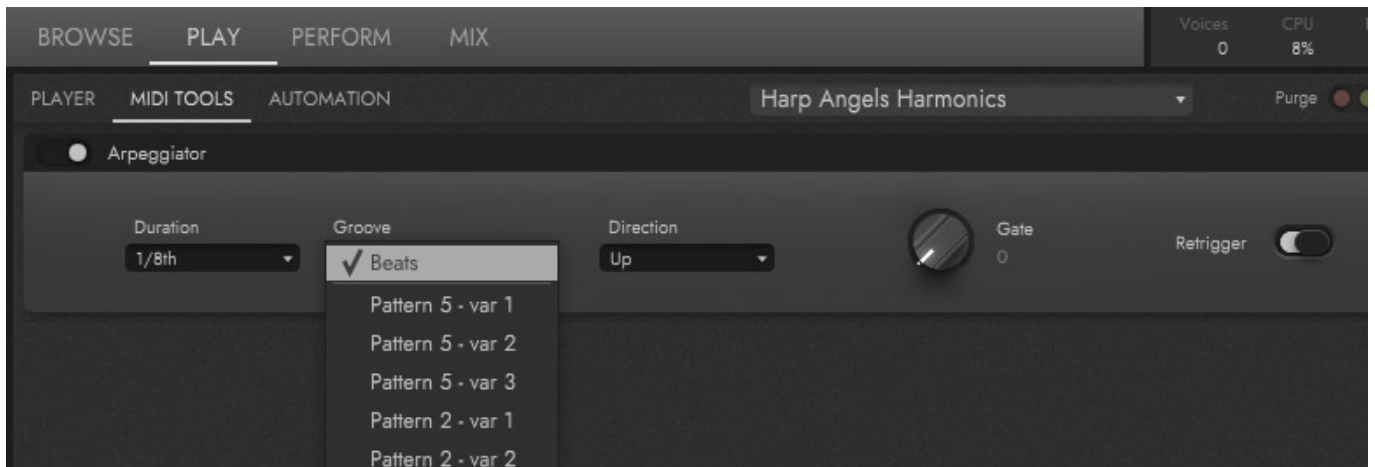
BROWSE PLAY PERFORM MIX

Voices
0

CPU
8%

PLAYER MIDI TOOLS AUTOMATION

Harp Angels Harmonics

Purge

Arpeggiator

Duration
1/8th

Groove
✓ Beats
Pattern 5 - var 1
Pattern 5 - var 2
Pattern 5 - var 3
Pattern 2 - var 1
Pattern 2 - var 2

Direction
Up

Gate
0

Retrigger